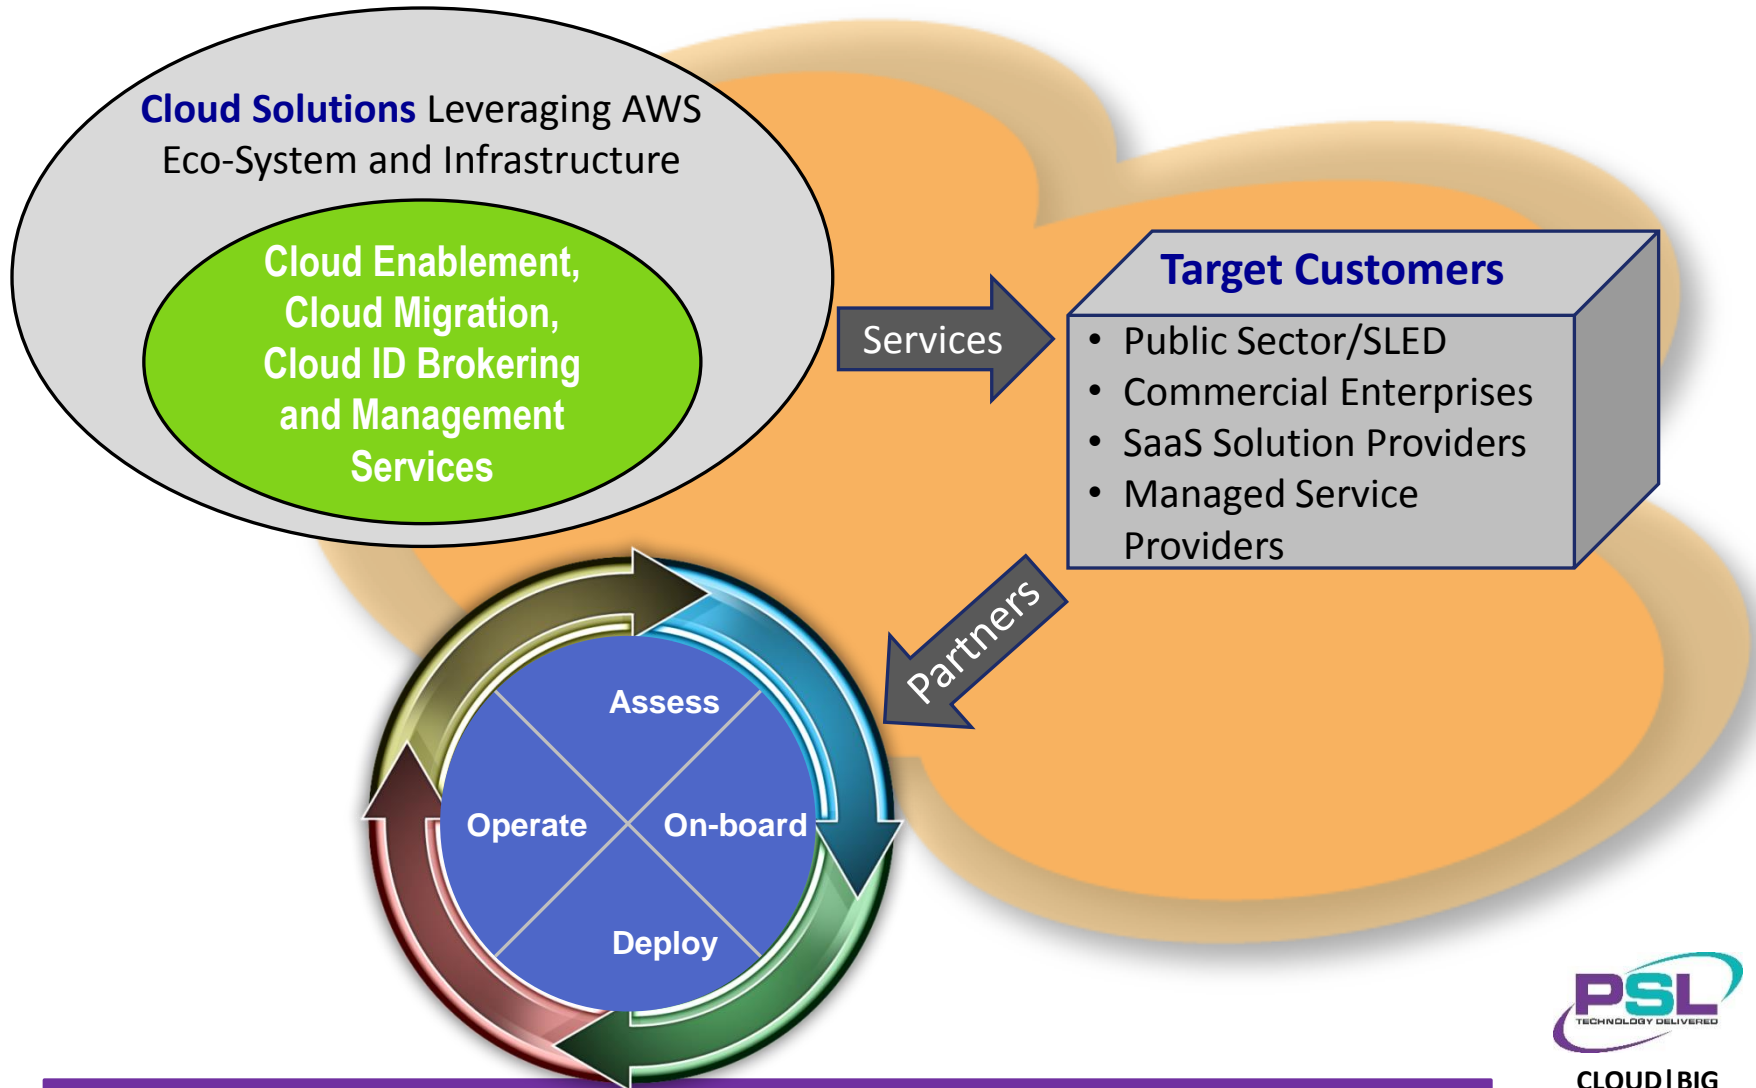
Cloud Solutions Leveraging AWS Eco-System and Infrastructure

Cloud Enablement, Cloud Migration, Cloud ID Brokering and Management Services

Services

Target Customers

- Public Sector/SLED
- Commercial Enterprises
- SaaS Solution Providers
- Managed Service Providers

Partners

Assess

Operate

On-board

Deploy

PSL
TECHNOLOGY DELIVERED

CLOUD | BIG